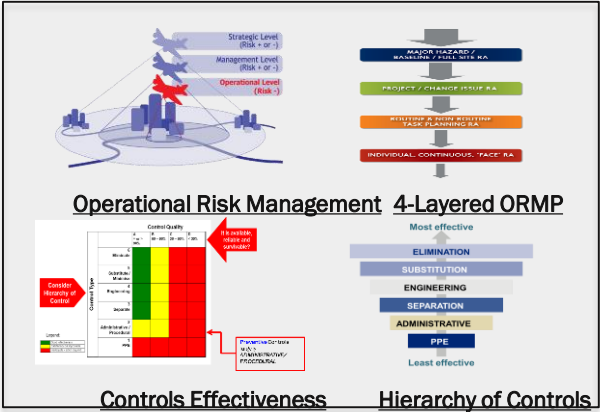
Strategic Level
(Risk + or -)

Management Level
(Risk + or -)

Operational Level
(Risk -)

MAJOR HAZARD / BASELINE / FULL SITE RA

PROJECT / CHANGE ISSUE RA

ROUTINE & NON ROUTINE TASK PLANNING RA

INDIVIDUAL, CONTINUOUS, "FACE" RA

Operational Risk Management

4-Layered ORMP

Control Quality

If is available, reliable and practicable?

Consider Hierarchy of Control

Control Type

Eliminate

Substitute/ Minimise

Engineering

Separate

Administrative/ Procedural

PPE

Legend

Preventive Controls mainly ADMINISTRATIVE/ PROCEDURAL

Most effective

ELIMINATION

SUBSTITUTION

ENGINEERING

SEPARATION

ADMINISTRATIVE

PPE

Least effective

Controls Effectiveness

Hierarchy of Controls